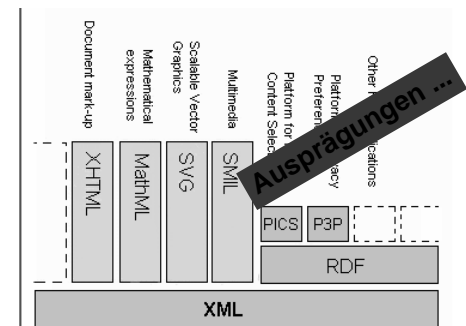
Document mark-up

Mathematical expressions

Scalable Vector Graphics

Multimedia

Platform for Content Selec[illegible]

Platform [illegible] Preferen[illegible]acy

Other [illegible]cations

Ausprägungen ...

XHTML

MathML

SVG

SMIL

PICS

P3P

RDF

XML